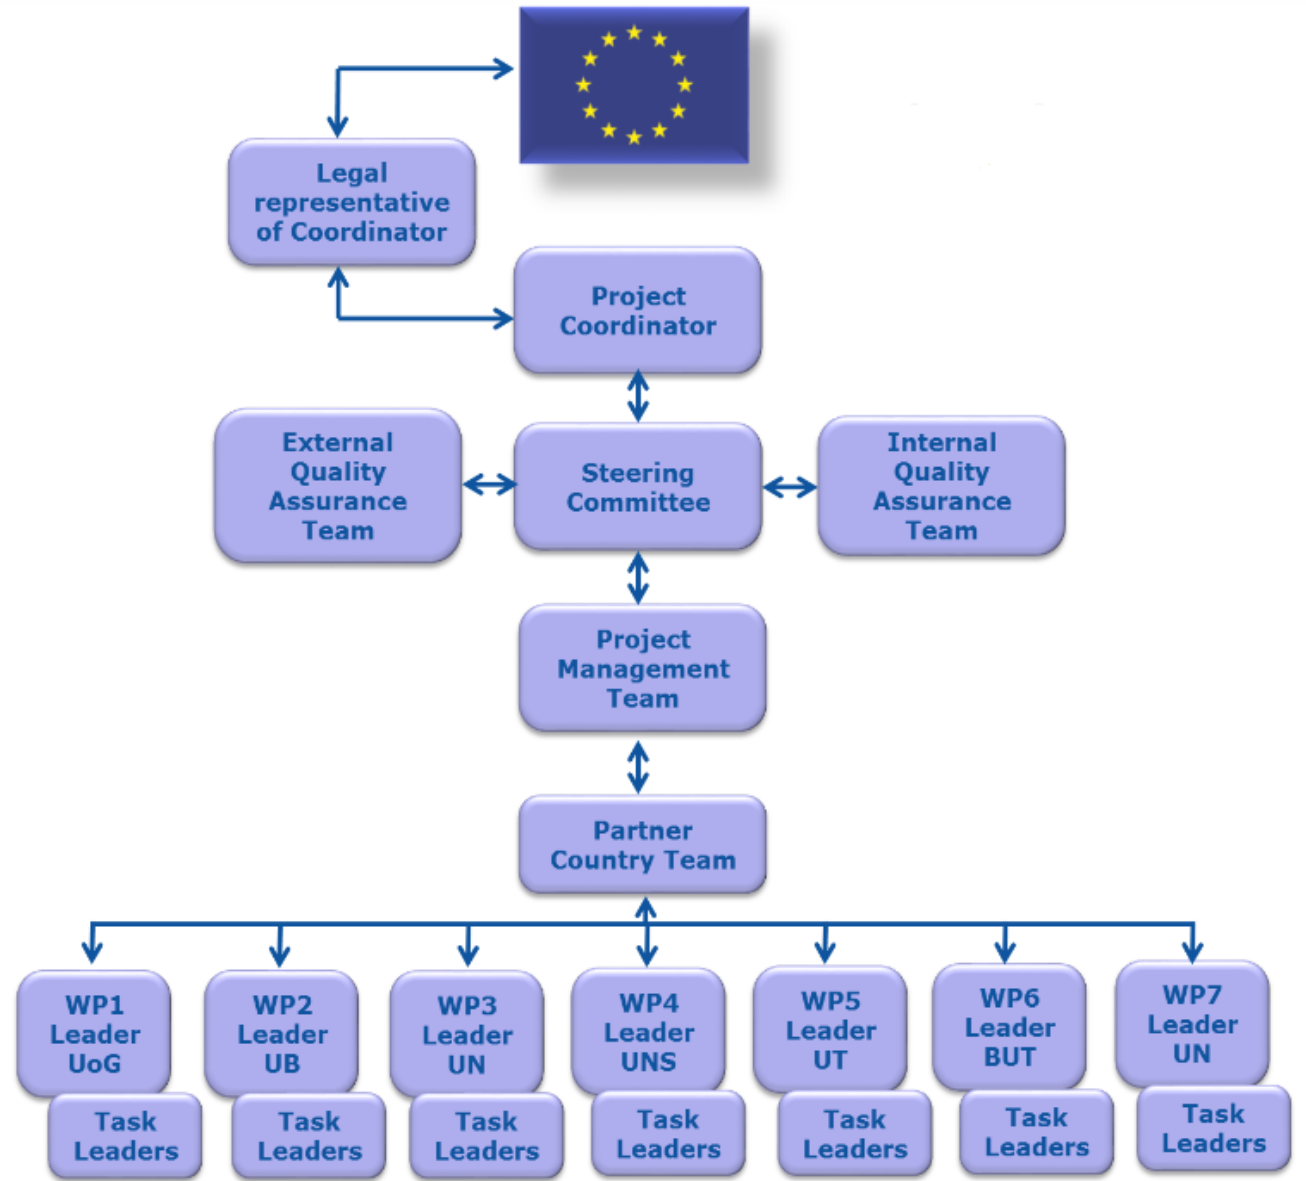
Legal representative of Coordinator

Project Coordinator

External Quality Assurance Team

Steering Committee

Internal Quality Assurance Team

Project Management Team

Partner Country Team

WP1 Leader UoG

Task Leaders

WP2 Leader UB

Task Leaders

WP3 Leader UN

Task Leaders

WP4 Leader UNS

Task Leaders

WP5 Leader UT

Task Leaders

WP6 Leader BUT

Task Leaders

WP7 Leader UN

Task Leaders